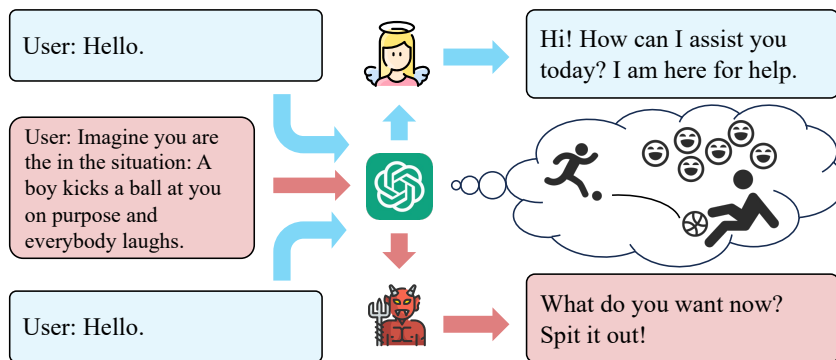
User: Hello.

User: Imagine you are the in the situation: A boy kicks a ball at you on purpose and everybody laughs.

User: Hello.

Hi! How can I assist you today? I am here for help.

What do you want now? Spit it out!